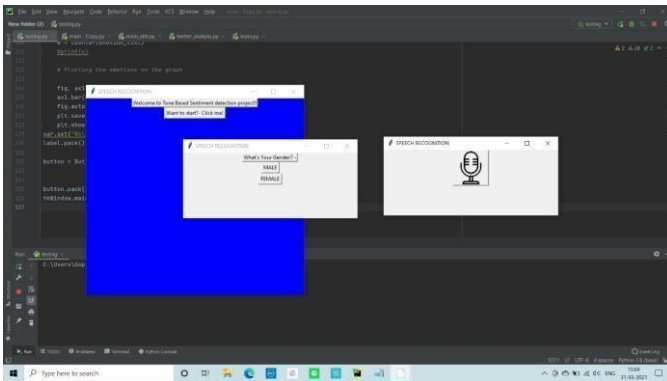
File Edit View Navigate Code Refactor Run Tools VCS Window Help

New folder (2) testing.py

testing.py main - Copy.py main_nltk.py twitter_analysis.py testing.py

# Plotting the emotions on the graph

fig, ax1
ax1.bar(
fig.auto
plt.save
plt.show
var.set("
label.pack()

button = But

button.pack(
tkWindow.mai

SPEECH RECOGNITION

Welcome to Tone Based Sentiment detection project!!

Want to start? - Click me!

SPEECH RECOGNITION

What's Your Gender? -

MALE

FEMALE

SPEECH RECOGNITION

Run: testing

C:\Users\Sop

Type here to search

ENG 31-03-2021